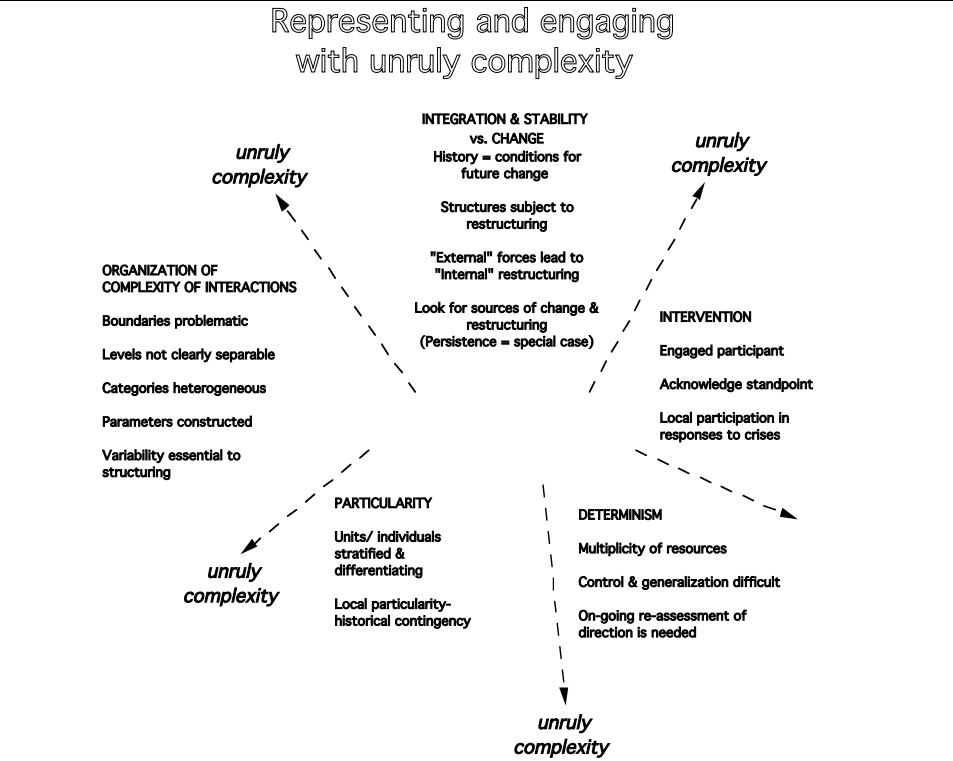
Representing and engaging with unruly complexity

INTEGRATION & STABILITY vs. CHANGE
History = conditions for future change

Structures subject to restructuring

"External" forces lead to "Internal" restructuring

Look for sources of change & restructuring (Persistence = special case)

unruly complexity

unruly complexity

ORGANIZATION OF COMPLEXITY OF INTERACTIONS

Boundaries problematic

Levels not clearly separable

Categories heterogeneous

Parameters constructed

Variability essential to structuring

INTERVENTION

Engaged participant

Acknowledge standpoint

Local participation in responses to crises

PARTICULARITY

Units/ individuals stratified & differentiating

Local particularity-historical contingency

unruly complexity

DETERMINISM

Multiplicity of resources

Control & generalization difficult

On-going re-assessment of direction is needed

unruly complexity